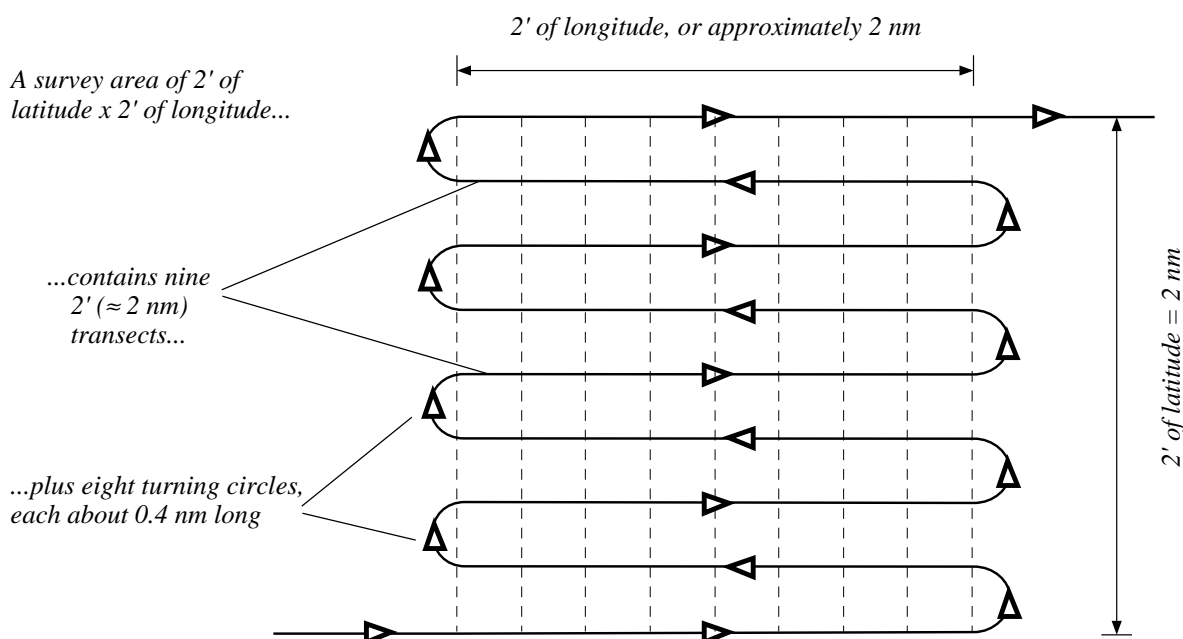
2' of longitude, or approximately 2 nm

A survey area of 2' of latitude x 2' of longitude...

...contains nine 2' (≈ 2 nm) transects...

...plus eight turning circles, each about 0.4 nm long

2' of latitude = 2 nm